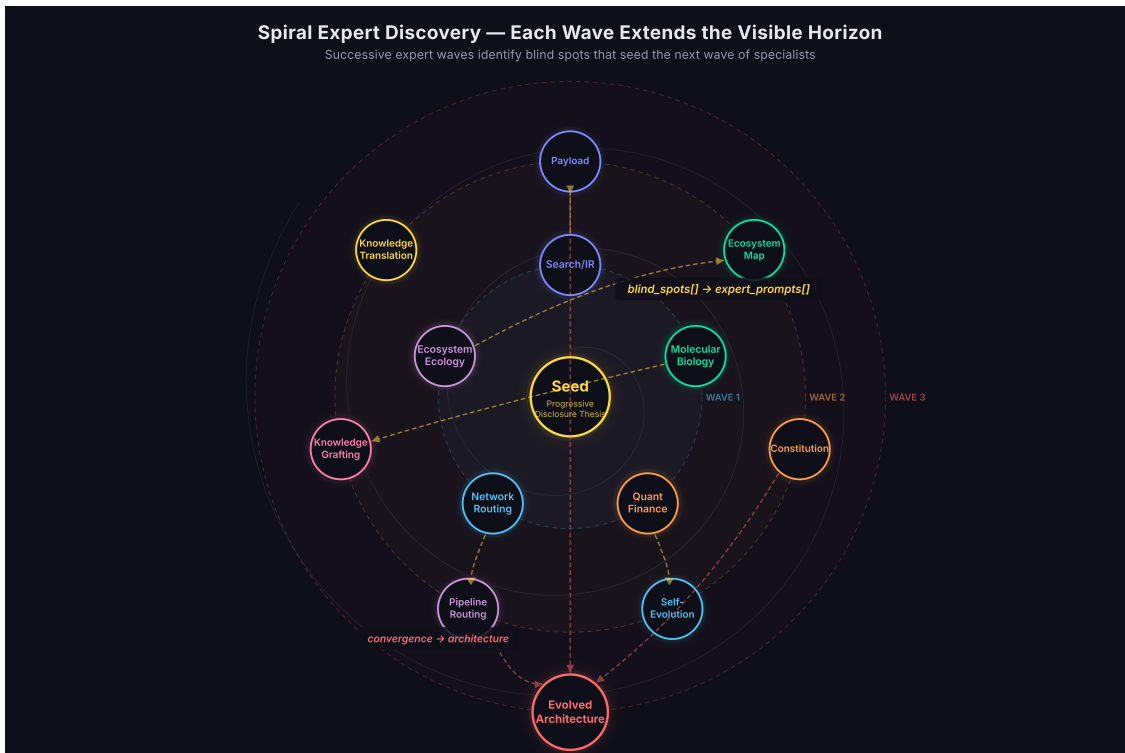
Spiral Expert Discovery — Each Wave Extends the Visible Horizon
Successive expert waves identify blind spots that seed the next wave of specialists

Payload

Knowledge Translation

Ecosystem Map

Search/IR

blind_spots[] → expert_prompts[]

Ecosystem Ecology

Molecular Biology

Seed
Progressive Disclosure Thesis

WAVE 1

WAVE 2

WAVE 3

Knowledge Grafting

Constitution

Network Routing

Quant Finance

Pipeline Routing

Self-Evolution

convergence → architecture

Evolved Architecture